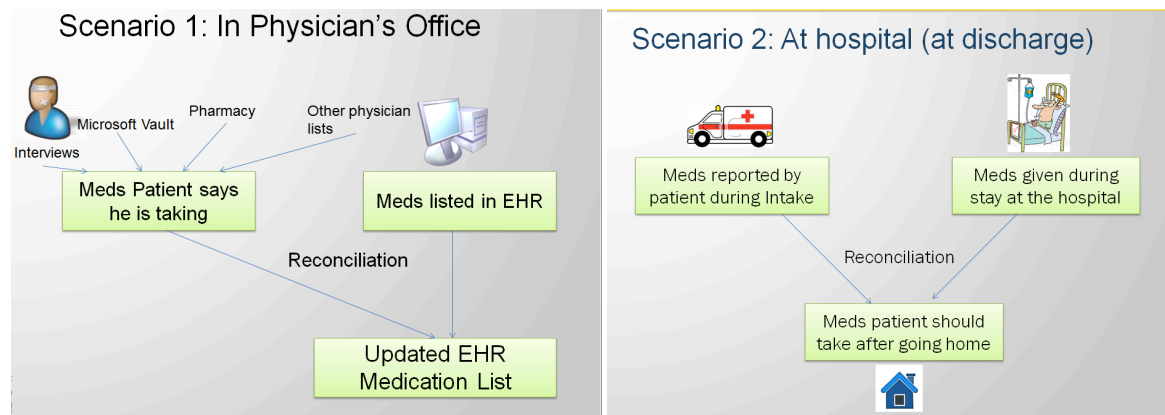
Scenario 1: In Physician's Office

Microsoft Vault

Pharmacy

Other physician lists

Interviews

Meds Patient says he is taking

Meds listed in EHR

Reconciliation

Updated EHR Medication List

Scenario 2: At hospital (at discharge)

Meds reported by patient during Intake

Meds given during stay at the hospital

Reconciliation

Meds patient should take after going home